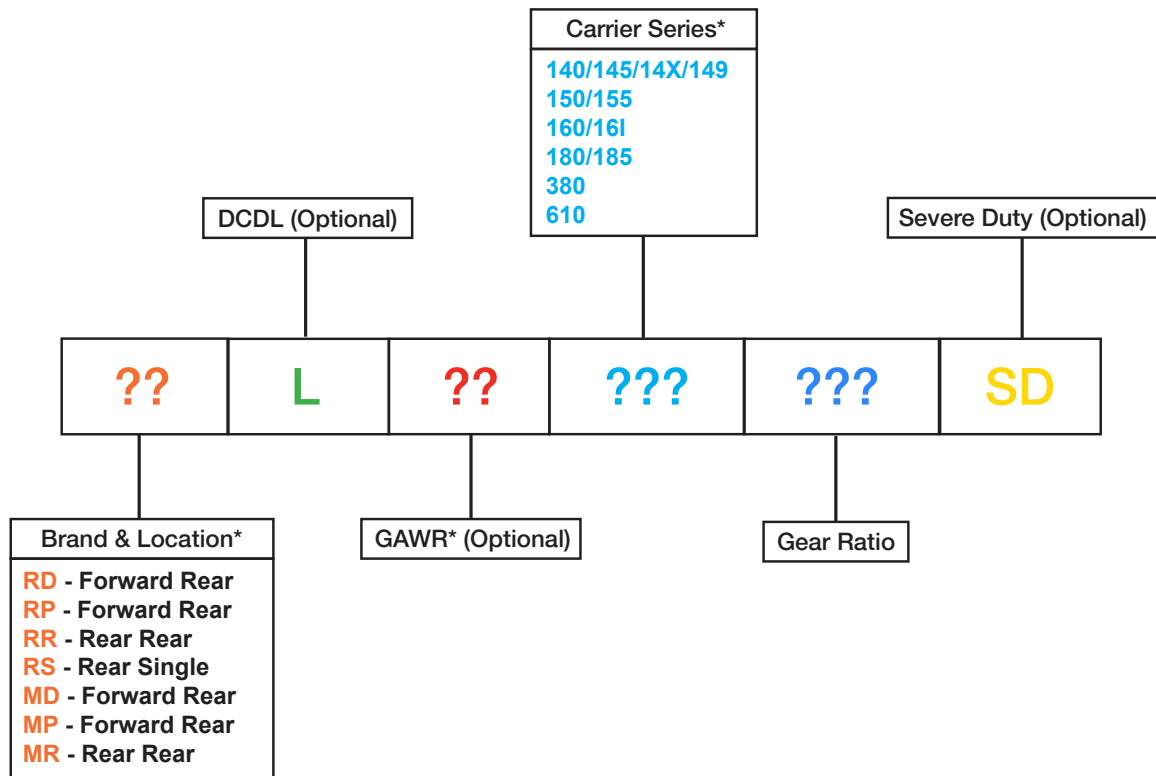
Carrier Series*
140/145/14X/149
150/155
160/16I
180/185
380
610

DCDL (Optional)

Severe Duty (Optional)

| ?? | L | ?? | ??? | ??? | SD |
|---|---|---|---|---|---|

Brand & Location*
RD - Forward Rear
RP - Forward Rear
RR - Rear Rear
RS - Rear Single
MD - Forward Rear
MP - Forward Rear
MR - Rear Rear

GAWR* (Optional)

Gear Ratio